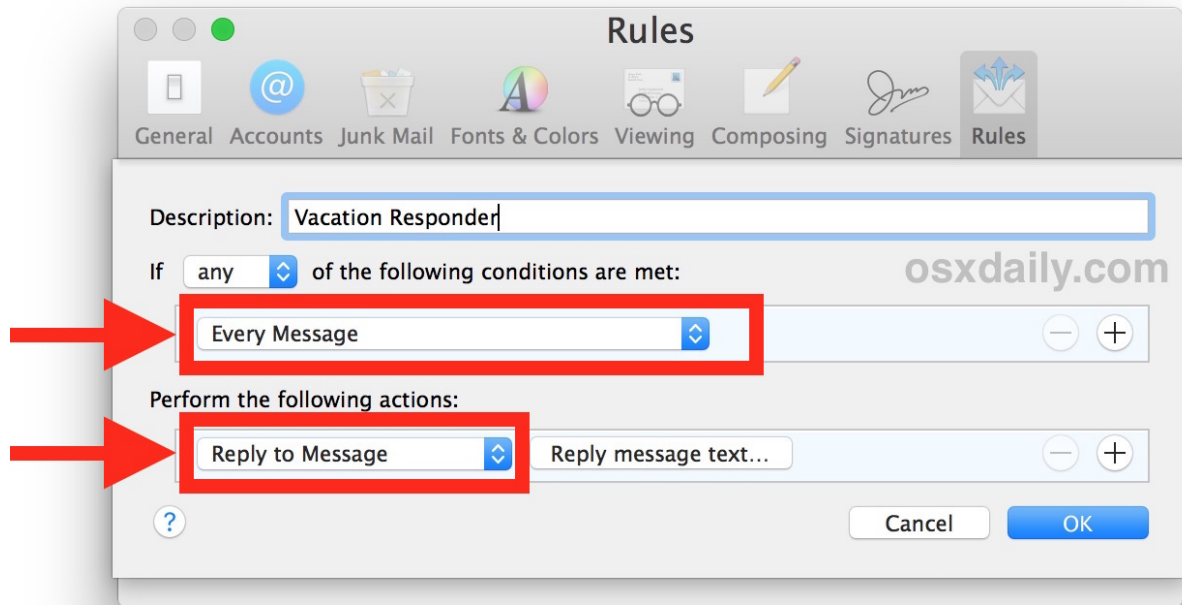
Rules

General Accounts Junk Mail Fonts & Colors Viewing Composing Signatures Rules

Description: Vacation Responder

If any of the following conditions are met:

osxdaily.com

Every Message

Perform the following actions:

Reply to Message Reply message text…

?

Cancel OK